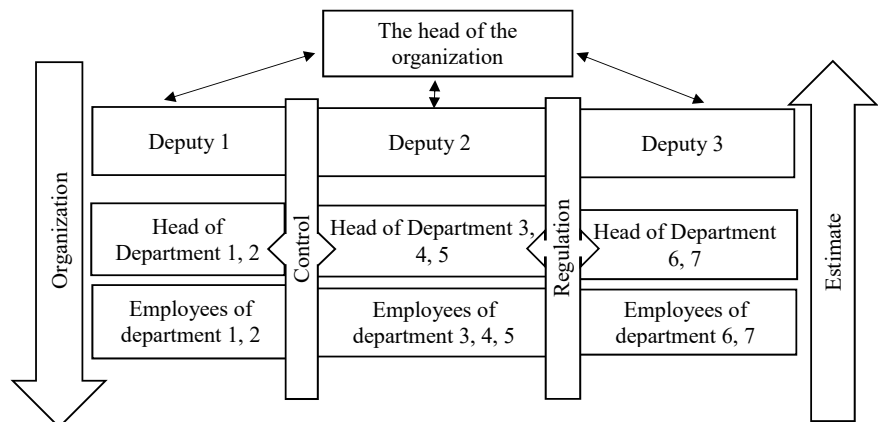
The head of the organization

Organization

Deputy 1

Control

Deputy 2

Regulation

Deputy 3

Estimate

Head of Department 1, 2

Head of Department 3, 4, 5

Head of Department 6, 7

Employees of department 1, 2

Employees of department 3, 4, 5

Employees of department 6, 7